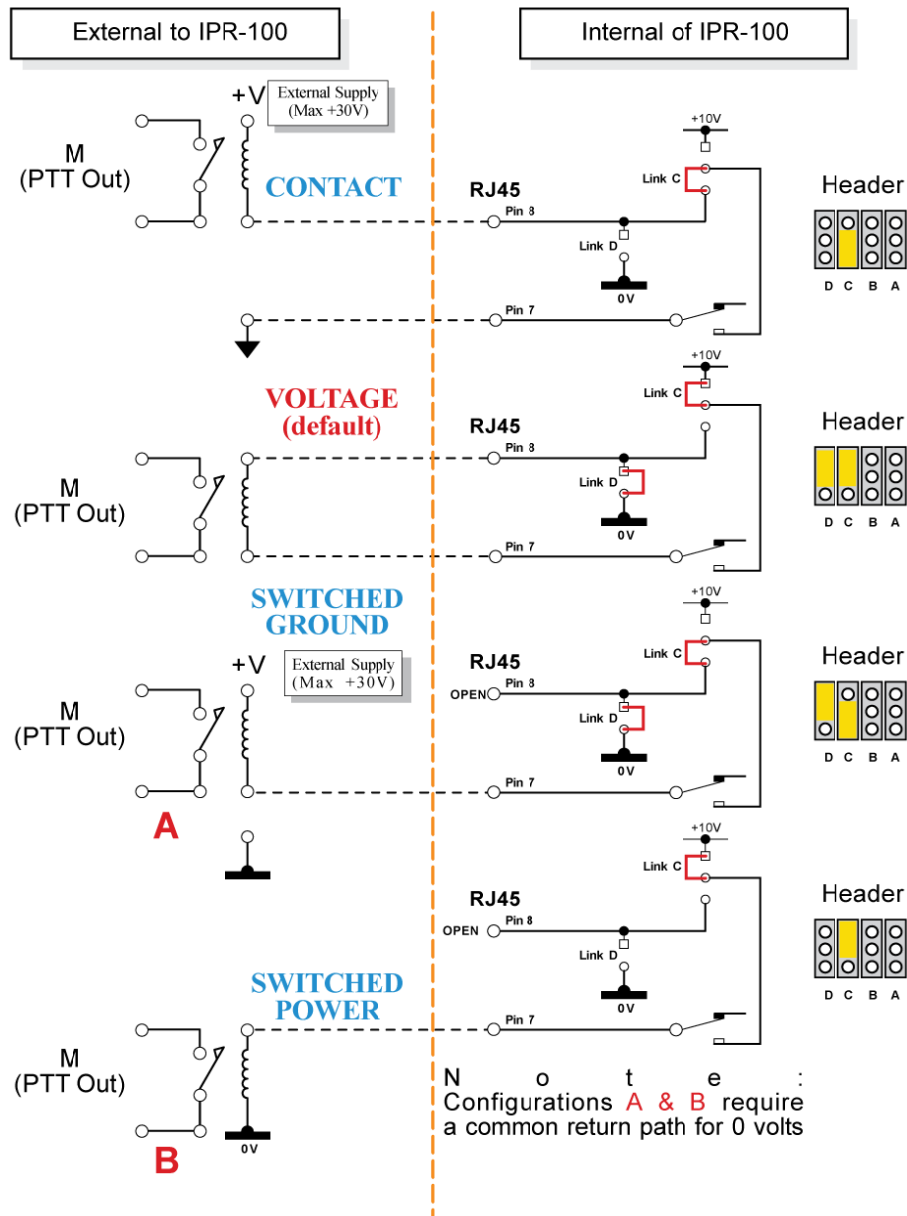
External to IPR-100

Internal of IPR-100

+V

External Supply
(Max +30V)

M
(PTT Out)

CONTACT

RJ45

Pin 8

+10V

Link C

Link D

0V

Pin 7

Header

D C B A

VOLTAGE
(default)

M
(PTT Out)

RJ45

Pin 8

+10V

Link C

Link D

0V

Pin 7

Header

D C B A

SWITCHED
GROUND

+V

External Supply
(Max +30V)

M
(PTT Out)

RJ45

OPEN

Pin 8

+10V

Link C

Link D

0V

Pin 7

Header

D C B A

A

RJ45

OPEN

Pin 8

+10V

Link C

Link D

0V

Pin 7

Header

D C B A

SWITCHED
POWER

M
(PTT Out)

0V

B

Note:
Configurations A & B require a common return path for 0 volts